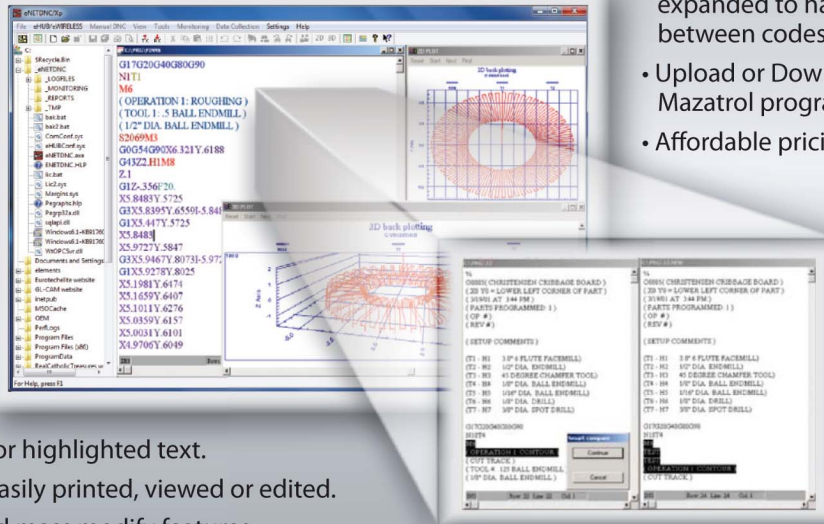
eNETDNCXp

eHUB/eWIRELESS Manual DNC View Tools Monitoring Data Collection Settings Help

C:\
$Recycle.Bin
_eNETDNC
_LOOPLIES
_MONITORING
_REPORTS
_TMP
bat.bat
bat2.bat
ComConf.sys
eHUBConf.sys
eNETDNC.exe
ENETDNC.HLP
lic.bat
Lic2.sys
Margins.sys
Pcgraphs.hlp
Pcgrp32a.dll
sqlapi.dll
Windows6.1-KB91360
Windows6.1-KB91360
WtOPCSvr.dll
Documents and Settings
elements
Eurotechelite website
GL-CAM website
inetpub
MSOCache
OEM
PerfLogs
Program Files
Program Files (x86)
ProgramData
RealCatholicTelevision
For Help, press F1

G17G20G40G80G90
N1T1
M6
( OPERATION 1: ROUGHING )
( TOOL 1: .5 BALL ENDMILL )
( 1/2" DIA. BALL ENDMILL )
S2069M3
G0G54G90X6.321Y.6188
G43Z2.H1M8
Z.1
G1Z-.356F20.
X5.8483Y.5725
G3X5.8395Y.6559I-5.848
G2X5.447Y.5725
X5.8483
X5.9727Y.5847
G3X5.9467Y.8073I-5.972
G1X5.9278Y.8025
X5.1981Y.6174
X5.1659Y.6407
X5.1011Y.6276
X5.0359Y.6157
X5.0031Y.6101
X4.9706Y.6049

2D PLOT
3D back plotting

3D back plotting

%
O0001( CHRISTENSEN CRIBBAGE BOARD )
( ZB Y0 = LOWER LEFT CORNER OF PART )
( 3/19/01 AT 3:44 PM )
( PARTS PROGRAMMED 1 )
( OP # )
( REV # )

( SETUP COMMENTS )

(T1 - H1 3.0" 6 FLUTE FACEMILL)
(T2 - H2 1/2" DIA. ENDMILL)
(T3 - H3 45 DEGREE CHAMFER TOOL)
(T4 - H4 1/8" DIA. BALL ENDMILL)
(T5 - H5 1/16" DIA. BALL ENDMILL)
(T6 - H6 1/8" DIA. DRILL)
(T7 - H7 3/8" DIA. SPOT DRILL)

G17G20G40G80G90
N1T4
M6
( OPERATION 1: CONTOUR )
( CUT TRACK )
( TOOL #: .125 BALL ENDMILL )
( 1/8" DIA. BALL ENDMILL )

Smart compare
Continue
Cancel

Row 22 Line 22 Col 1

%
O0001( CHRISTENSEN CRIBBAGE BOARD )
( ZB Y0 = LOWER LEFT CORNER OF PART )
( 3/19/01 AT 3:44 PM )
( PARTS PROGRAMMED 1 )
( OP # )
( REV # )

( SETUP COMMENTS )

(T1 - H1 3.0" 6 FLUTE FACEMILL)
(T2 - H2 1/2" DIA. ENDMILL)
(T3 - H3 45 DEGREE CHAMFER TOOL)
(T4 - H4 1/8" DIA. BALL ENDMILL)
(T5 - H5 1/16" DIA. BALL ENDMILL)
(T6 - H6 1/8" DIA. DRILL)
(T7 - H7 3/8" DIA. SPOT DRILL)

G17G20G40G80G90
N1T4
( OPERATION 1: CONTOUR )
( CUT TRACK )

Row 24 Line 24 Col 1

expanded to ha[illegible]
between codes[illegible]
• Upload or Dow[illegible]
Mazatrol progra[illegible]
• Affordable prici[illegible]

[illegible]or highlighted text.
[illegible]asily printed, viewed or edited.
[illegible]